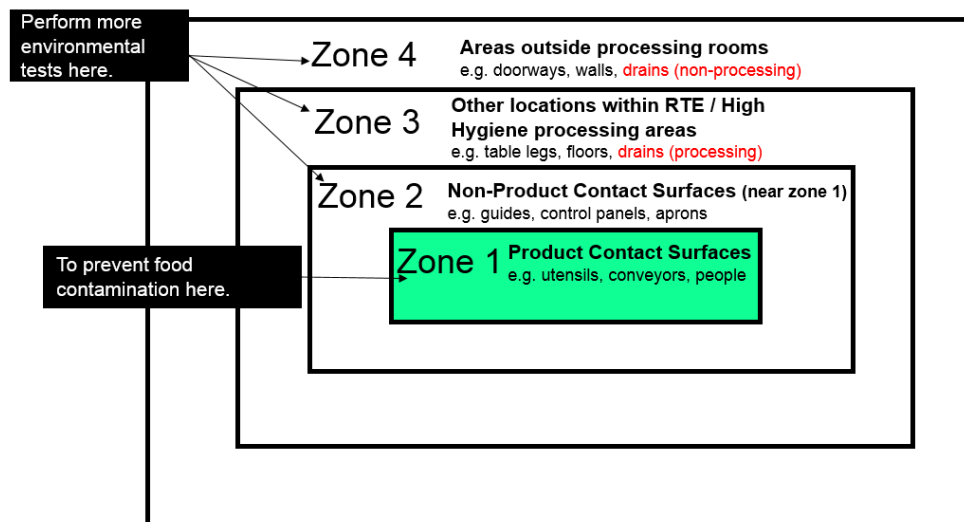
Perform more environmental tests here.

Zone 4 Areas outside processing rooms
e.g. doorways, walls, drains (non-processing)

Zone 3 Other locations within RTE / High Hygiene processing areas
e.g. table legs, floors, drains (processing)

Zone 2 Non-Product Contact Surfaces (near zone 1)
e.g. guides, control panels, aprons

To prevent food contamination here.

Zone 1 Product Contact Surfaces
e.g. utensils, conveyors, people